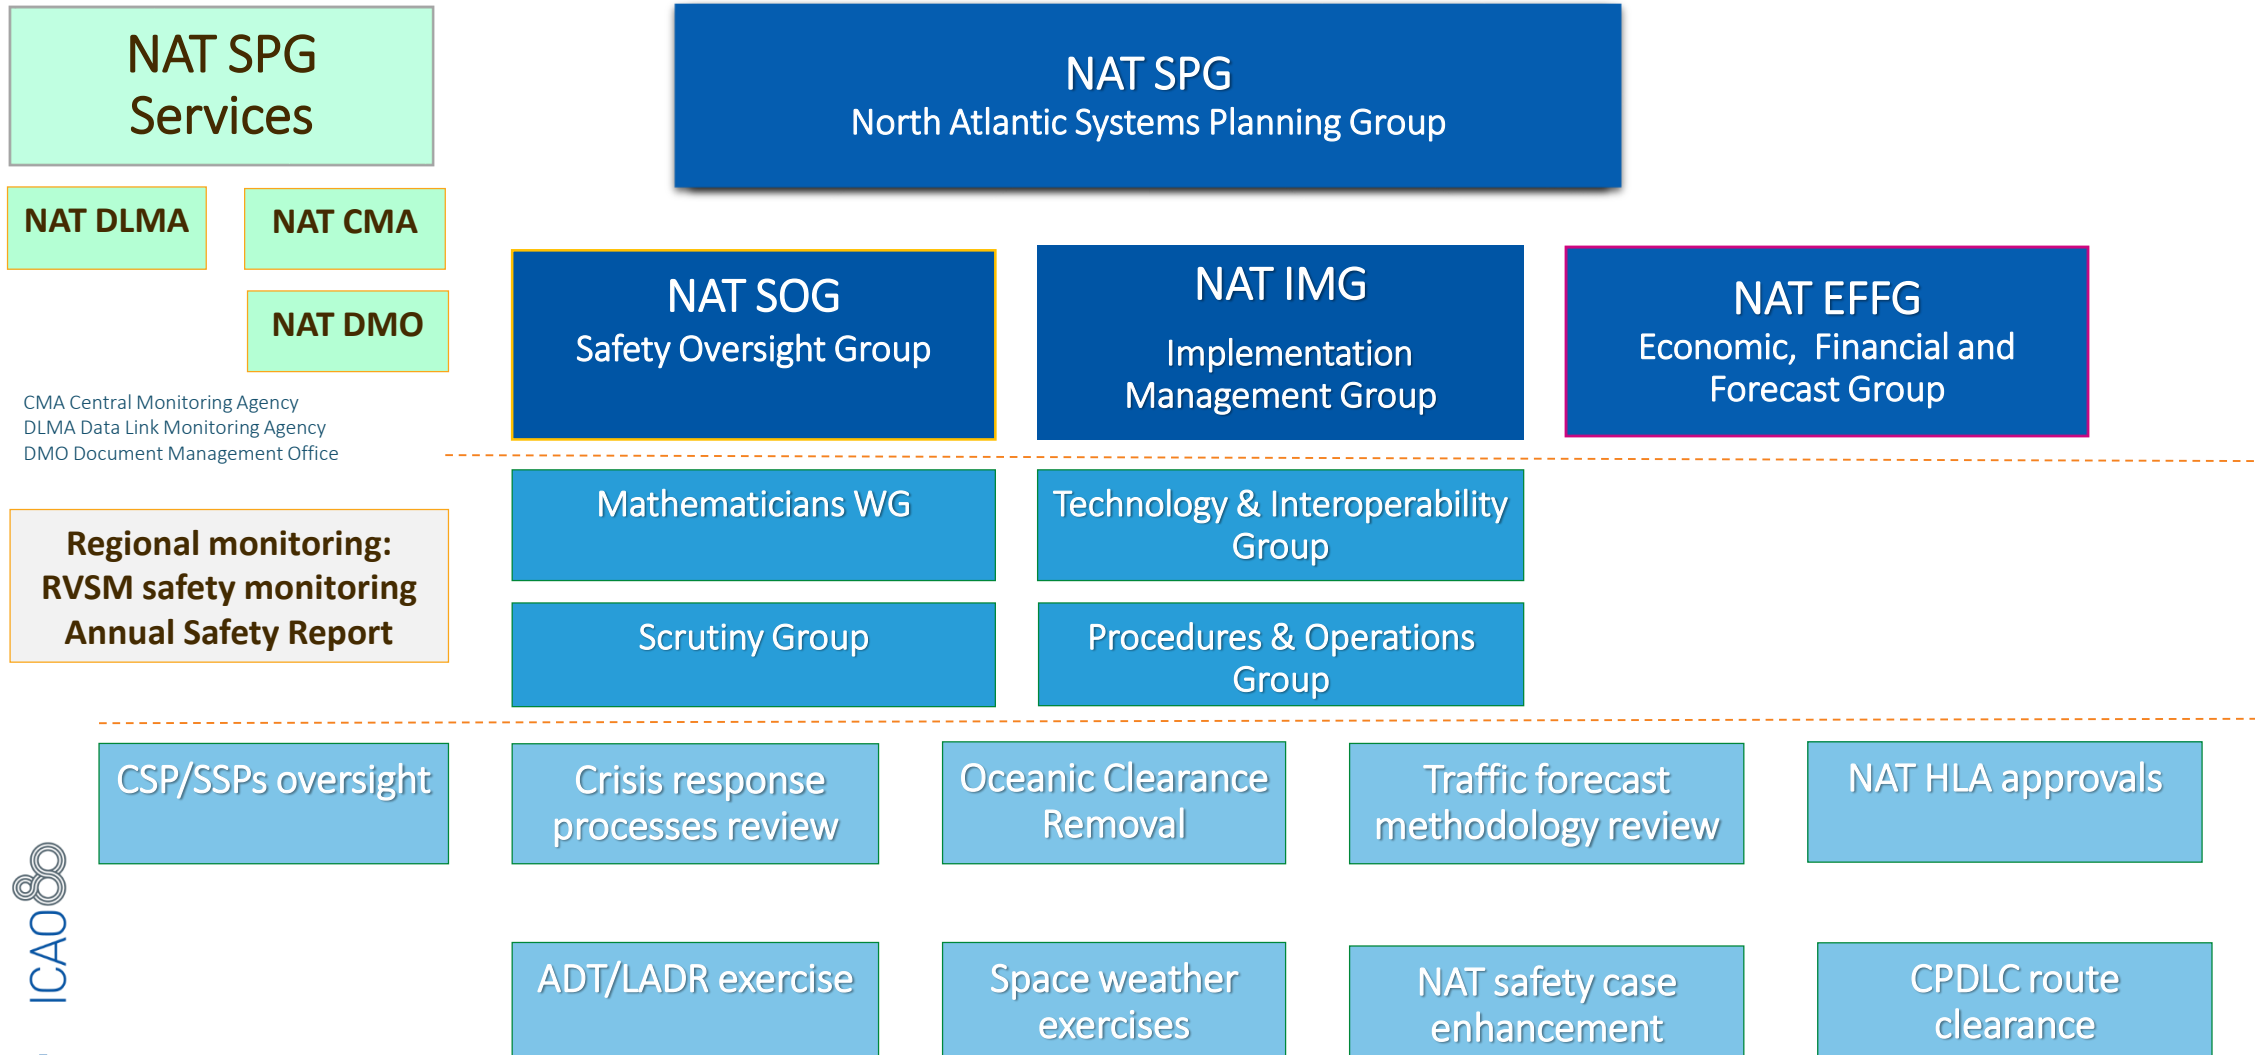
NAT SPG Services

NAT DLMA

NAT CMA

NAT DMO

CMA Central Monitoring Agency
DLMA Data Link Monitoring Agency
DMO Document Management Office

Regional monitoring:
RVSM safety monitoring
Annual Safety Report

NAT SPG
North Atlantic Systems Planning Group

NAT SOG
Safety Oversight Group

NAT IMG
Implementation Management Group

NAT EFFG
Economic, Financial and Forecast Group

Mathematicians WG

Technology & Interoperability Group

Scrutiny Group

Procedures & Operations Group

CSP/SSPs oversight

Crisis response processes review

Oceanic Clearance Removal

Traffic forecast methodology review

NAT HLA approvals

ICAO

ADT/LADR exercise

Space weather exercises

NAT safety case enhancement

CPDLC route clearance